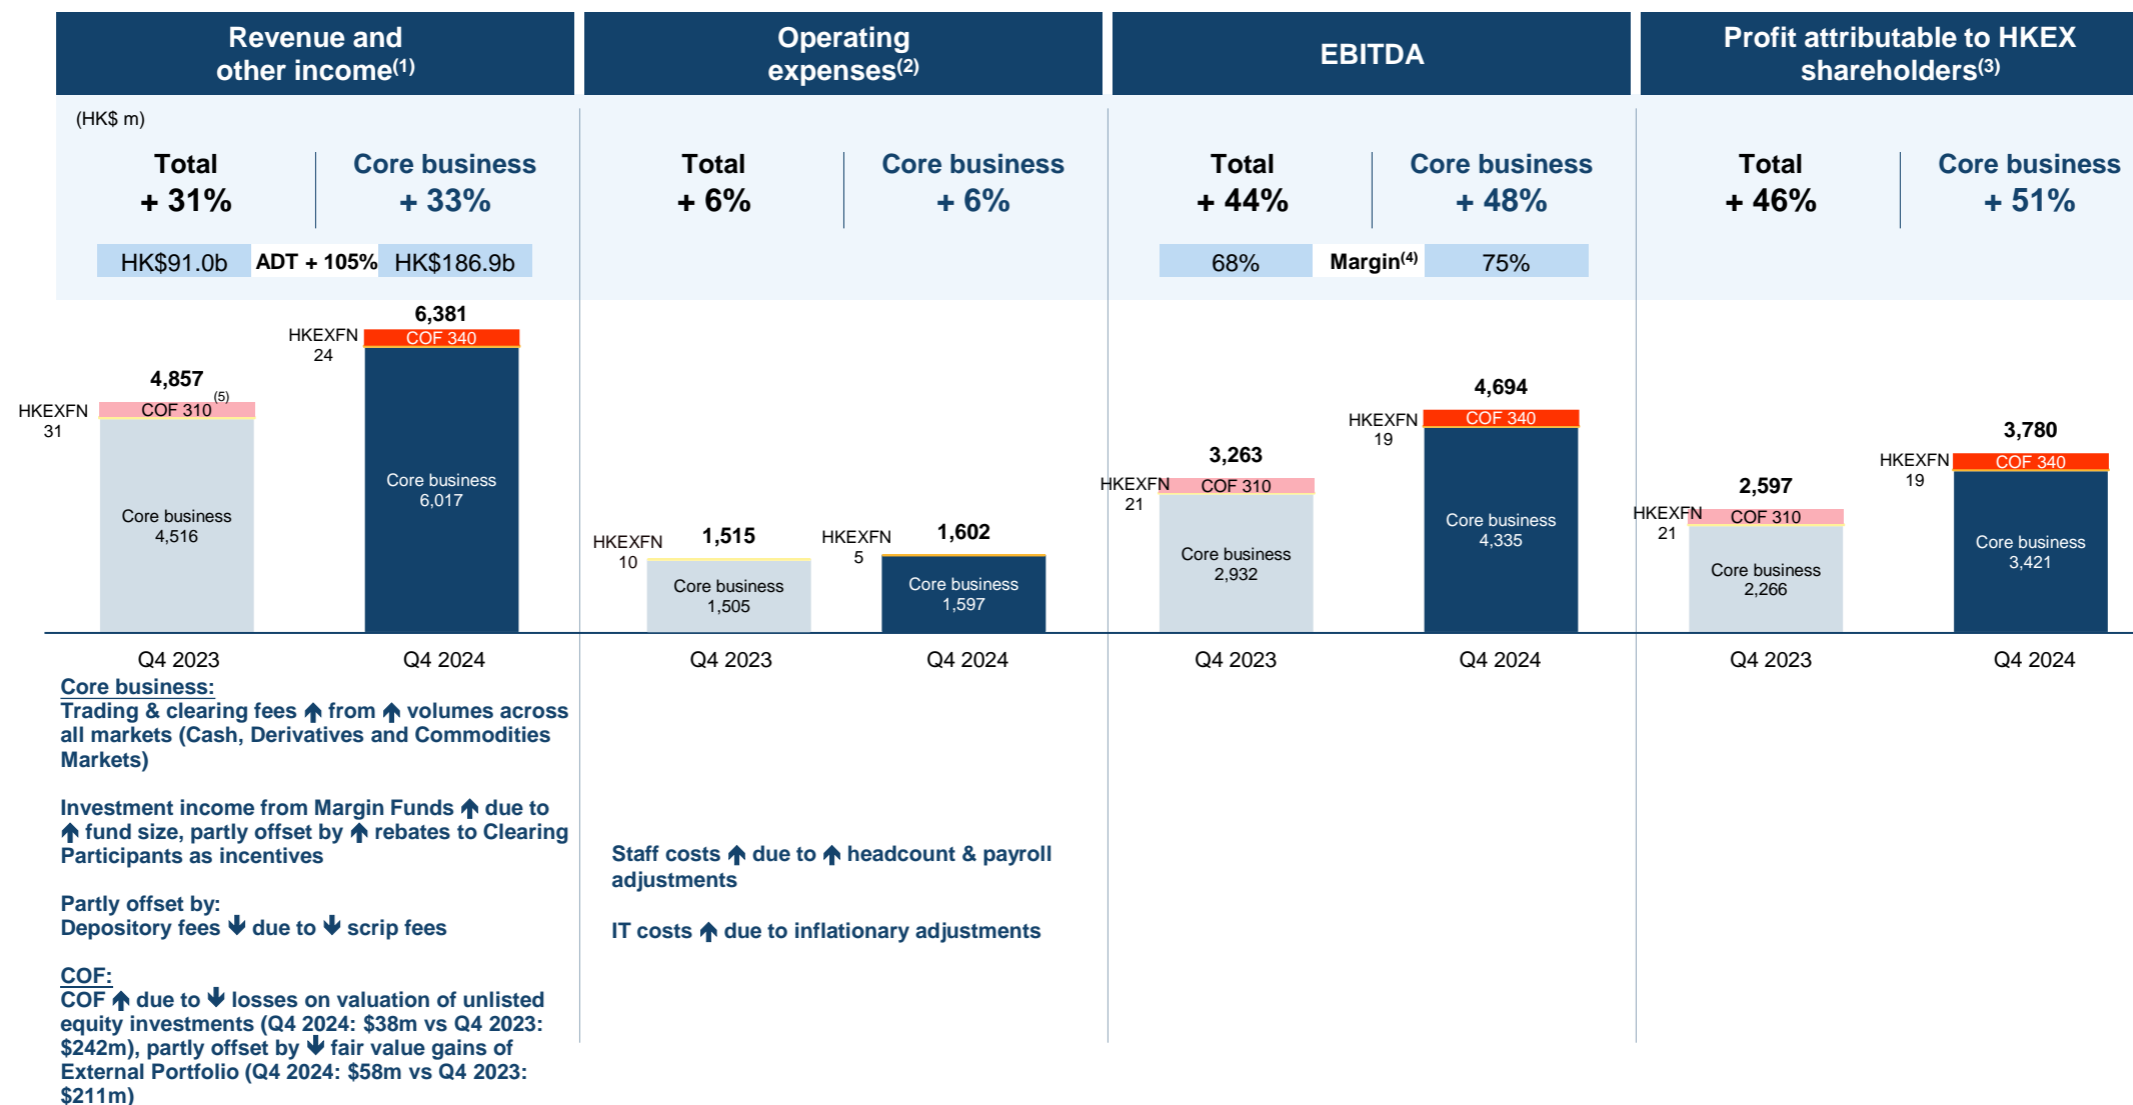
Revenue and other income$^{(1)}$

Operating expenses$^{(2)}$

EBITDA

Profit attributable to HKEX shareholders$^{(3)}$

(HK$ m)

Total + 31%

Core business + 33%

HK$91.0b ADT + 105% HK$186.9b

HKEXFN 31

4,857

COF 310$^{(5)}$

Core business 4,516

HKEXFN 24

6,381

COF 340

Core business 6,017

Q4 2023 Q4 2024

Core business:
Trading & clearing fees ↑ from ↑ volumes across all markets (Cash, Derivatives and Commodities Markets)

Investment income from Margin Funds ↑ due to ↑ fund size, partly offset by ↑ rebates to Clearing Participants as incentives

Partly offset by:
Depository fees ↓ due to ↓ scrip fees

COF:
COF ↑ due to ↓ losses on valuation of unlisted equity investments (Q4 2024: $38m vs Q4 2023: $242m), partly offset by ↓ fair value gains of External Portfolio (Q4 2024: $58m vs Q4 2023: $211m)

Total + 6%

Core business + 6%

HKEXFN 10

1,515

Core business 1,505

HKEXFN 5

1,602

Core business 1,597

Q4 2023 Q4 2024

Staff costs ↑ due to ↑ headcount & payroll adjustments

IT costs ↑ due to inflationary adjustments

Total + 44%

Core business + 48%

68% Margin$^{(4)}$ 75%

HKEXFN 21

3,263

COF 310

Core business 2,932

HKEXFN 19

4,694

COF 340

Core business 4,335

Q4 2023 Q4 2024

Total + 46%

Core business + 51%

HKEXFN 21

2,597

COF 310

Core business 2,266

HKEXFN 19

3,780

COF 340

Core business 3,421

Q4 2023 Q4 2024